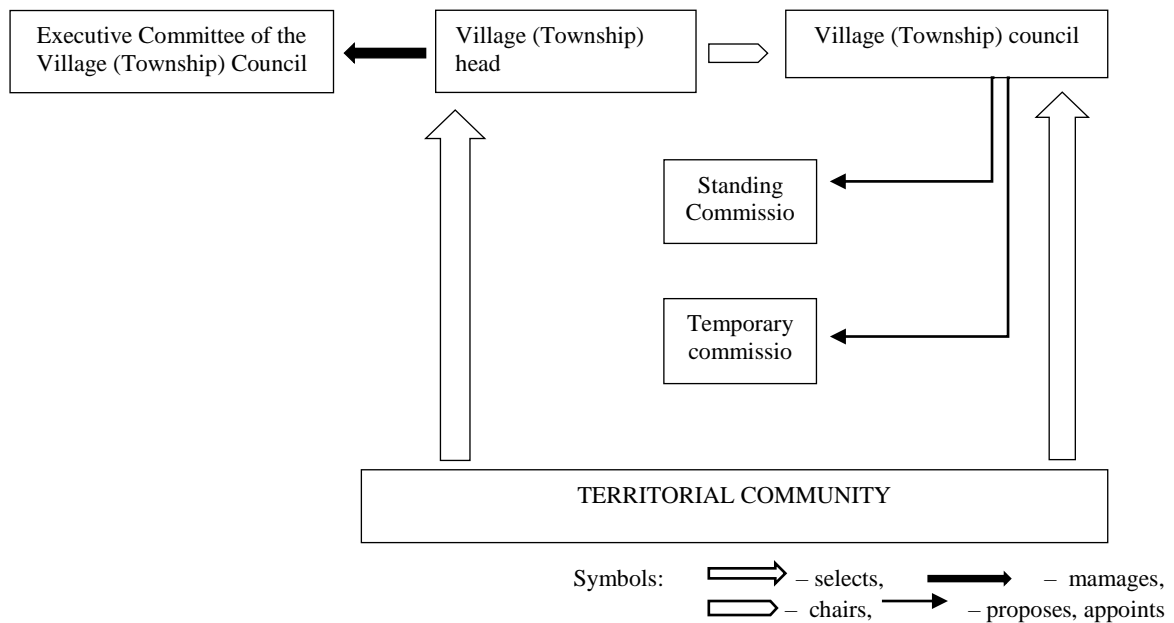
Executive Committee of the Village (Township) Council

Village (Township) head

Village (Township) council

Standing Commissio

Temporary commissio

TERRITORIAL COMMUNITY

Symbols: – selects, – mamages, – chairs, – proposes, appoints